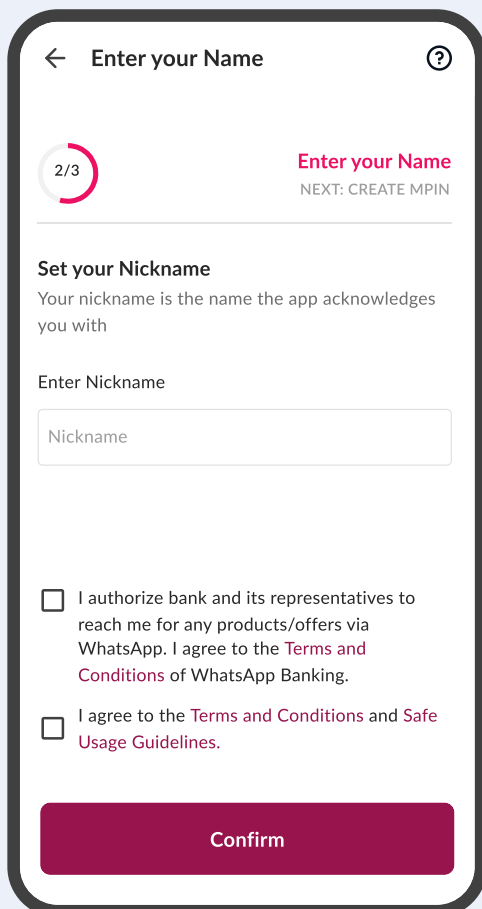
Enter your Name

2/3

Enter your Name
NEXT: CREATE MPIN

Set your Nickname
Your nickname is the name the app acknowledges you with

Enter Nickname

Nickname

I authorize bank and its representatives to reach me for any products/offers via WhatsApp. I agree to the Terms and Conditions of WhatsApp Banking.

I agree to the Terms and Conditions and Safe Usage Guidelines.

Confirm